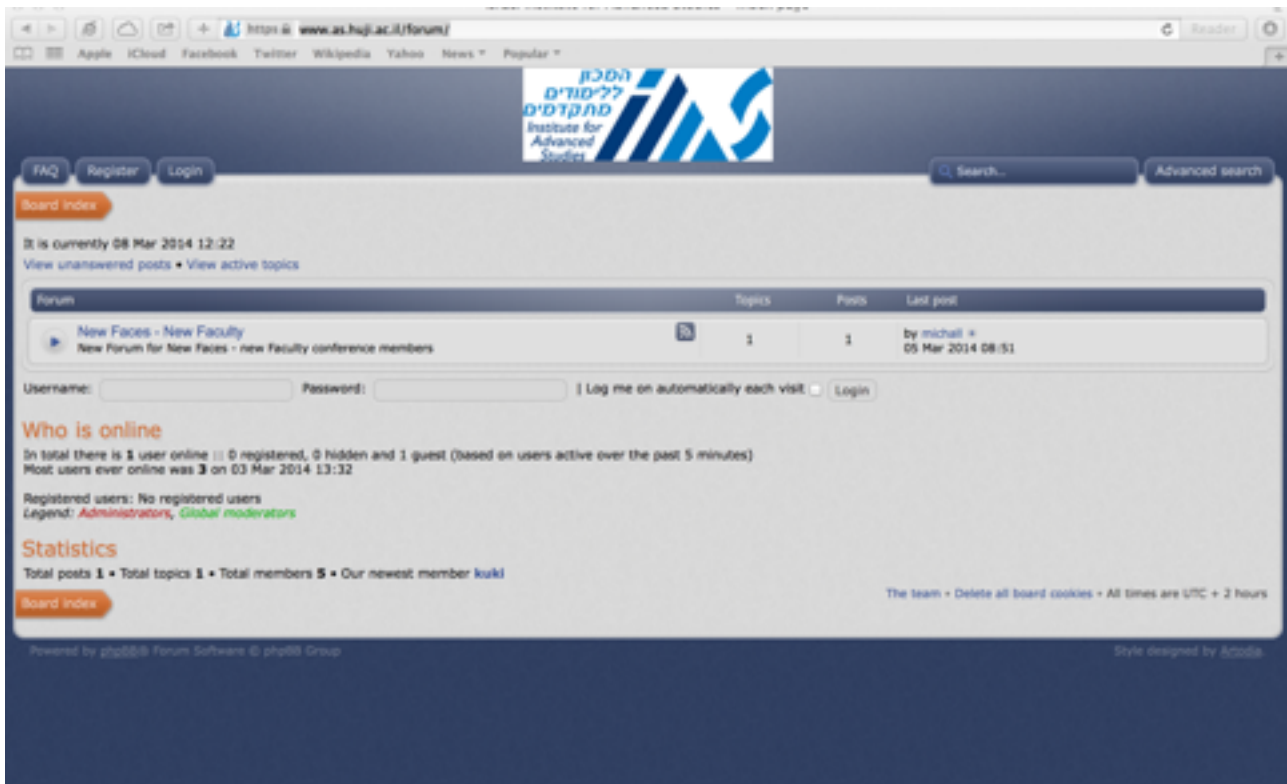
https www.as.huji.ac.il/forum/

Reader

Apple iCloud Facebook Twitter Wikipedia Yahoo News Popular

המכון ללימודים מתקדמים Institute for Advanced Studies

FAQ Register Login

Search...

Advanced search

Board index

It is currently 08 Mar 2014 12:22

View unanswered posts • View active topics

| Forum | Topics | Posts | Last post |
|---|---|---|---|
| New Faces - New Faculty New Forum for New Faces - new Faculty conference members | 1 | 1 | by michall 05 Mar 2014 08:51 |

Username: Password: | Log me on automatically each visit Login

Who is online

In total there is 1 user online :: 0 registered, 0 hidden and 1 guest (based on users active over the past 5 minutes)
Most users ever online was 3 on 03 Mar 2014 13:32

Registered users: No registered users
Legend: Administrators, Global moderators

Statistics

Total posts 1 • Total topics 1 • Total members 5 • Our newest member kuki

Board index

The team • Delete all board cookies • All times are UTC + 2 hours

Powered by phpBB® Forum Software © phpBB Group

Style designed by Artodia.